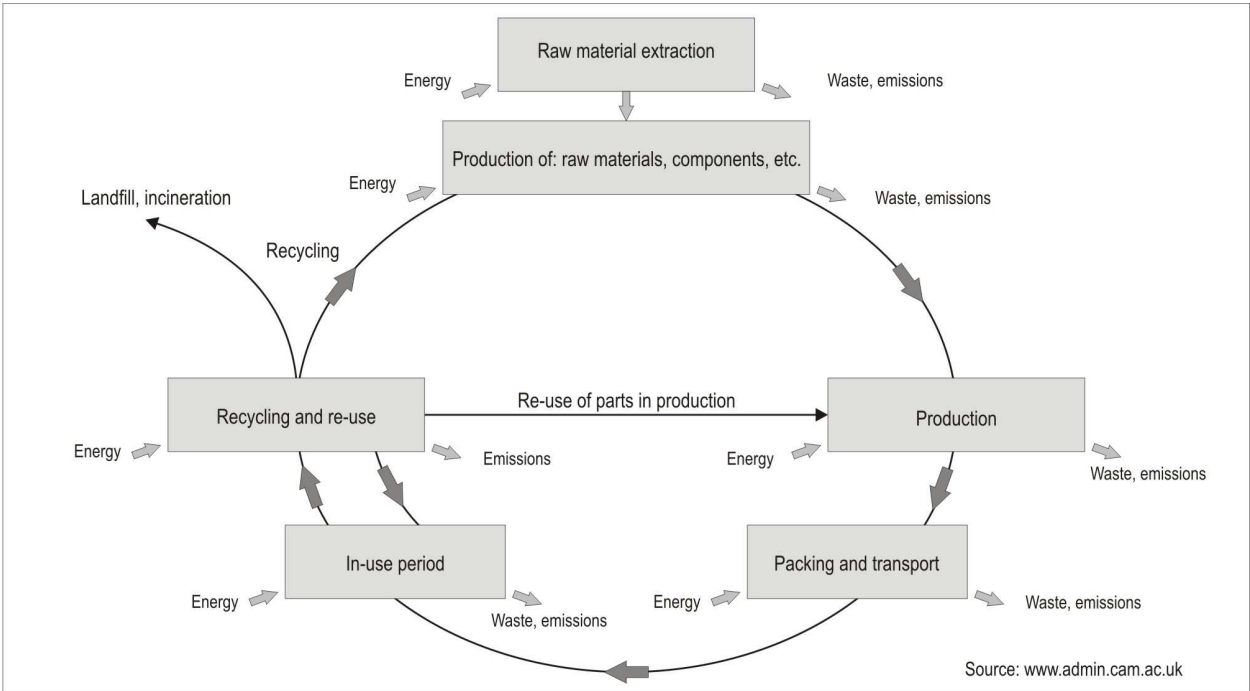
Energy

Raw material extraction

Waste, emissions

Energy

Production of: raw materials, components, etc.

Waste, emissions

Landfill, incineration

Recycling

Recycling and re-use

Re-use of parts in production

Production

Energy

Emissions

Energy

Waste, emissions

In-use period

Packing and transport

Energy

Waste, emissions

Energy

Waste, emissions

Source: www.admin.cam.ac.uk